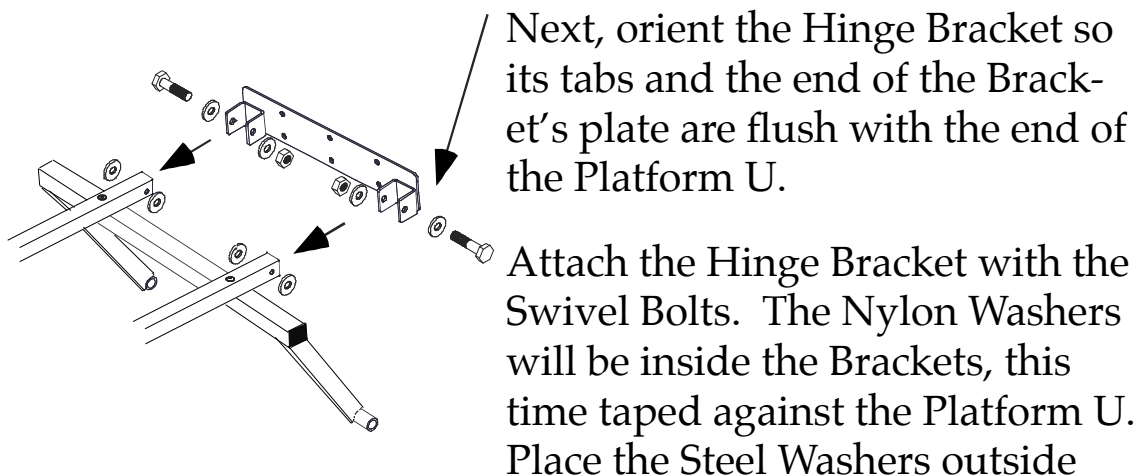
Next, orient the Hinge Bracket so its tabs and the end of the Bracket's plate are flush with the end of the Platform U.

Attach the Hinge Bracket with the Swivel Bolts. The Nylon Washers will be inside the Brackets, this time taped against the Platform U. Place the Steel Washers outside